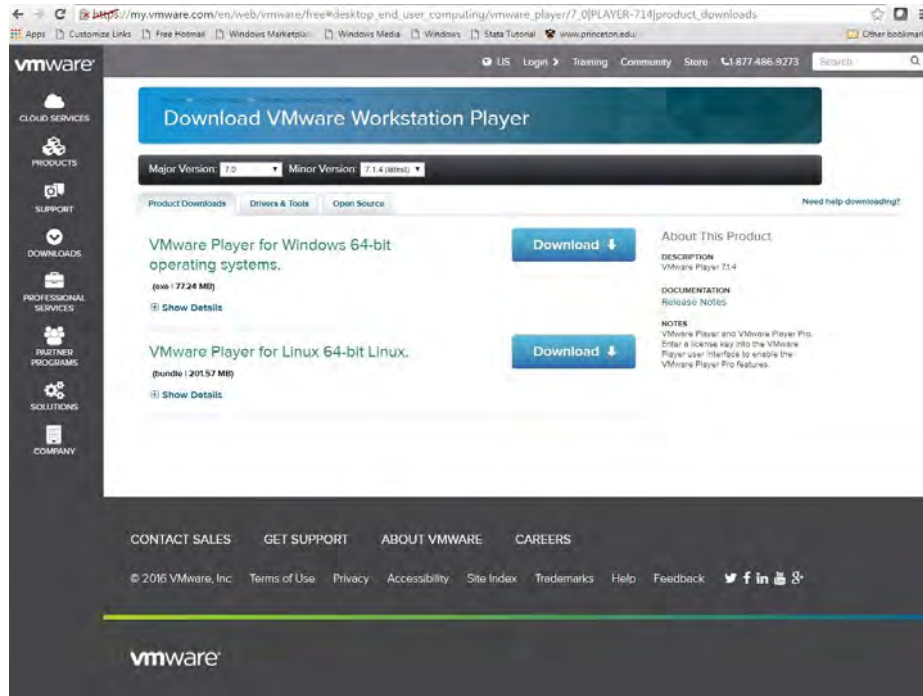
https://my.vmware.com/en/web/vmware/free#desktop_end_user_computing/vmware_player/7_0|PLAYER-714|product_downloads

Apps Customize Links Free Hotmail Windows Marketplace Windows Media Windows Stata Tutorial www.princeton.edu Other bookmarks

vmware

US Login Training Community Store 1-877-486-9273 Search

CLOUD SERVICES
PRODUCTS
SUPPORT
DOWNLOADS
PROFESSIONAL SERVICES
PARTNER PROGRAMS
SOLUTIONS
COMPANY

Download VMware Workstation Player

Major Version: 7.0 Minor Version: 7.1.4 (latest)

Product Downloads Drivers & Tools Open Source

Need help downloading?

VMware Player for Windows 64-bit operating systems.
(exe | 77.24 MB)
Show Details

Download

VMware Player for Linux 64-bit Linux.
(bundle | 201.57 MB)
Show Details

Download

About This Product
DESCRIPTION
VMware Player 7.1.4
DOCUMENTATION
Release Notes
NOTES
VMware Player and VMware Player Pro. Enter a license key into the VMware Player user interface to enable the VMware Player Pro features.

CONTACT SALES GET SUPPORT ABOUT VMWARE CAREERS

© 2016 VMware, Inc Terms of Use Privacy Accessibility Site Index Trademarks Help Feedback

vmware